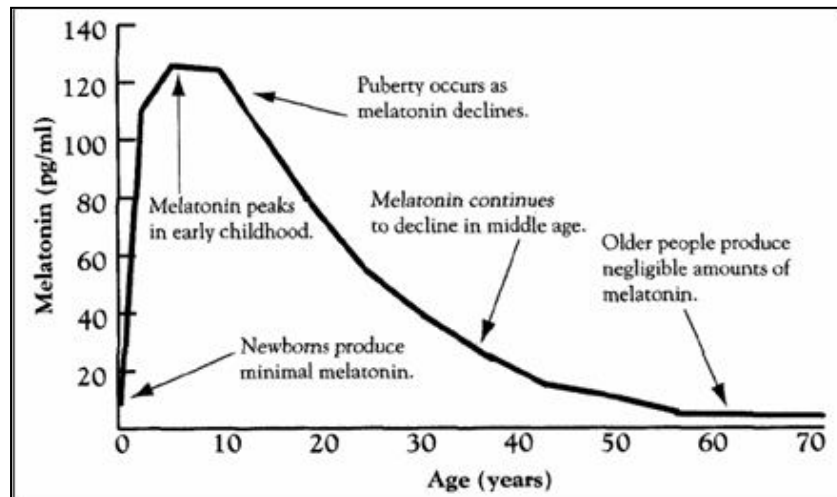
140
120
100
80
60
40
20
Melatonin (pg/ml)

Puberty occurs as melatonin declines.

Melatonin peaks in early childhood.

Melatonin continues to decline in middle age.

Older people produce negligible amounts of melatonin.

Newborns produce minimal melatonin.

0
10
20
30
40
50
60
70
Age (years)